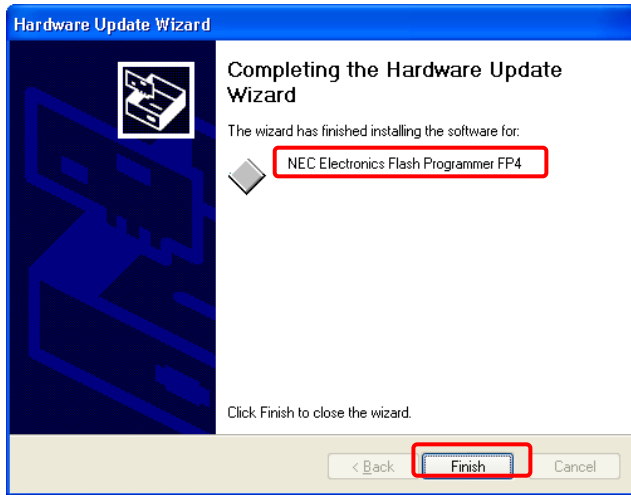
Hardware Update Wizard

Completing the Hardware Update Wizard

The wizard has finished installing the software for:

NEC Electronics Flash Programmer FP4

Click Finish to close the wizard.

< Back
Finish
Cancel